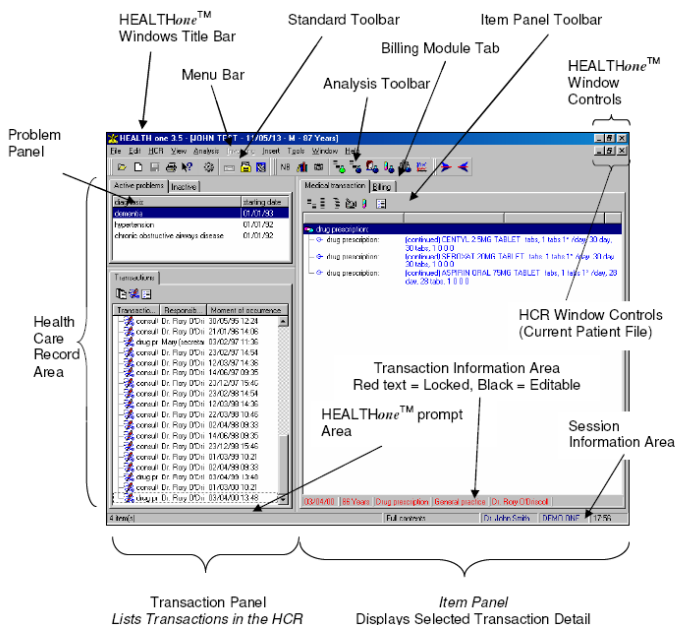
HEALTH*one*™ Windows Title Bar

Standard Toolbar

Item Panel Toolbar

Billing Module Tab

Menu Bar

HEALTH*one*™ Window Controls

Analysis Toolbar

Problem Panel

HEALTH one 3.5 - [JOHN TEST - 11/05/13 - M - 87 Years]

File Edit HCR View Analysis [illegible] Insert Tools Window Help

Active problems | Inactive

| diagnosis | starting date |
|---|---|
| dementia | 01/01/93 |
| hypertension | 01/01/92 |
| chronic obstructive airways disease | 01/01/92 |

Medical transaction | Billing

drug prescription:

drug prescription: (continued) CENTYL 2.5MG TABLET tabs, 1 tabs 1* /day, 30 day, 30 tabs, 1 0 0 0

drug prescription: (continued) SEROXAT 20MG TABLET tabs, 1 tabs 1* /day, 30 day, 30 tabs, 1 0 0 0

drug prescription: (continued) ASPIRIN ORAL 75MG TABLET tabs, 1 tabs 1* /day, 28 day, 28 tabs, 1 0 0 0

Transactions

| Transactio... | Responsib... | Moment of occurrence |
|---|---|---|
| consult | Dr. Rory O'Dri | 30/05/95 12:24 |
| consult | Dr. Rory O'Dri | 21/01/96 14:06 |
| drug pr | Mary (secreta | 02/02/97 11:36 |
| consult | Dr. Rory O'Dri | 23/02/97 14:54 |
| consult | Dr. Rory O'Dri | 12/03/97 14:36 |
| consult | Dr. Rory O'Dri | 14/06/97 09:35 |
| consult | Dr. Rory O'Dri | 23/12/97 15:40 |
| consult | Dr. Rory O'Dri | 23/02/98 14:54 |
| consult | Dr. Rory O'Dri | 12/03/98 14:36 |
| consult | Dr. Rory O'Dri | 22/03/98 10:46 |
| consult | Dr. Rory O'Dri | 02/04/98 09:33 |
| consult | Dr. Rory O'Dri | 14/06/98 09:35 |
| consult | Dr. Rory O'Dri | 23/12/98 15:46 |
| consult | Dr. Rory O'Dri | 01/03/99 10:21 |
| consult | Dr. Rory O'Dri | 02/04/99 09:33 |
| consult | Dr. Rory O'Dri | 01/04/00 13:48 |
| consult | Dr. Rory O'Dri | 01/03/00 10:21 |
| drug pr | Dr. Rory O'Dri | 03/04/00 13:48 |

Health Care Record Area

HCR Window Controls (Current Patient File)

Transaction Information Area
Red text = Locked, Black = Editable

HEALTH*one*™ prompt Area

Session Information Area

03/04/00 | 86 Years | Drug prescription | General practice | Dr. Rory O'Driscoll

4 item(s) | Full contents | Dr John Smith | DEMO DINE | 17:56

Transaction Panel
*Lists Transactions in the HCR*

*Item Panel*
Displays Selected Transaction Detail